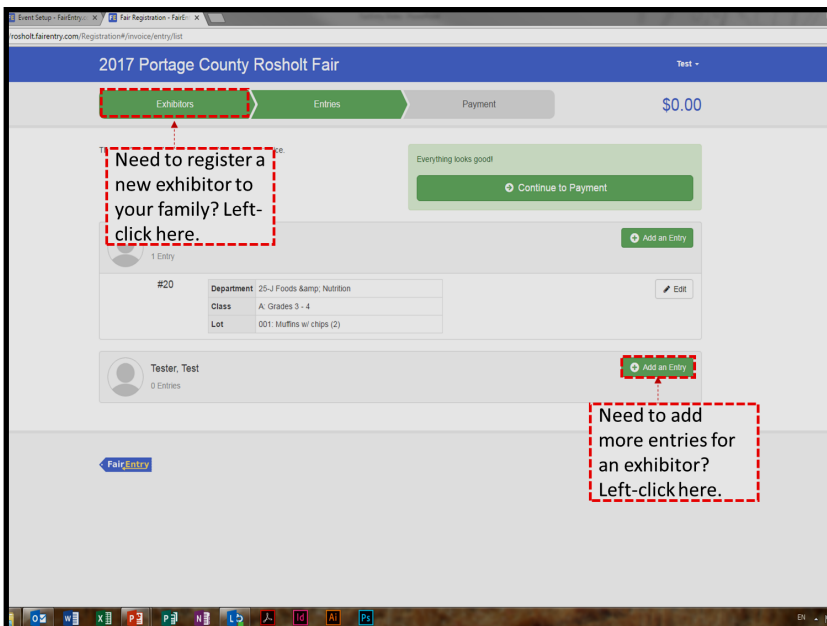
Event Setup - FairEntry.c ×
Fair Registration - FairEn ×
rosholt.fairentry.com/Registration#/invoice/entry/list

2017 Portage County Rosholt Fair

Test

Exhibitors

Entries

Payment

$0.00

Need to register a new exhibitor to your family? Left-click here.

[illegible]ce.

Everything looks good!

Continue to Payment

Add an Entry

1 Entry

#20

| Department | 25-J Foods &amp; Nutrition |
|---|---|
| Class | A: Grades 3 - 4 |
| Lot | 001: Muffins w/ chips (2) |

Edit

Tester, Test

0 Entries

Add an Entry

Need to add more entries for an exhibitor? Left-click here.

FairEntry

EN